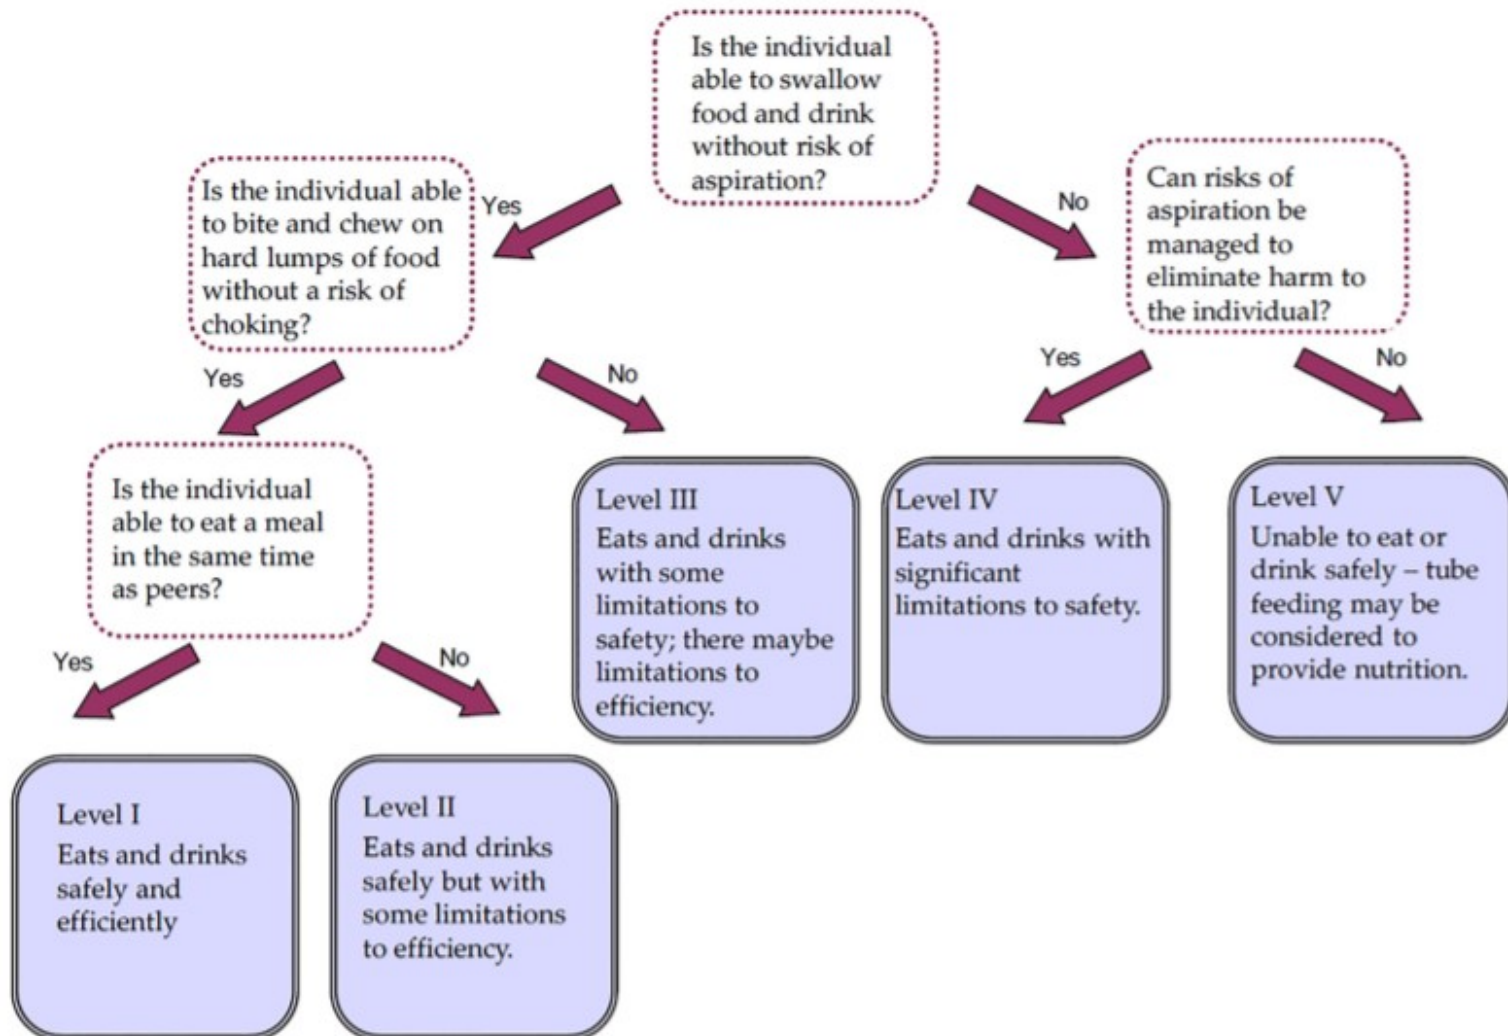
Is the individual able to swallow food and drink without risk of aspiration?

Yes

Is the individual able to bite and chew on hard lumps of food without a risk of choking?

No

Can risks of aspiration be managed to eliminate harm to the individual?

Yes

Is the individual able to eat a meal in the same time as peers?

No

Yes

No

Level III
Eats and drinks with some limitations to safety; there maybe limitations to efficiency.

Level IV
Eats and drinks with significant limitations to safety.

Level V
Unable to eat or drink safely – tube feeding may be considered to provide nutrition.

Yes

No

Level I
Eats and drinks safely and efficiently

Level II
Eats and drinks safely but with some limitations to efficiency.